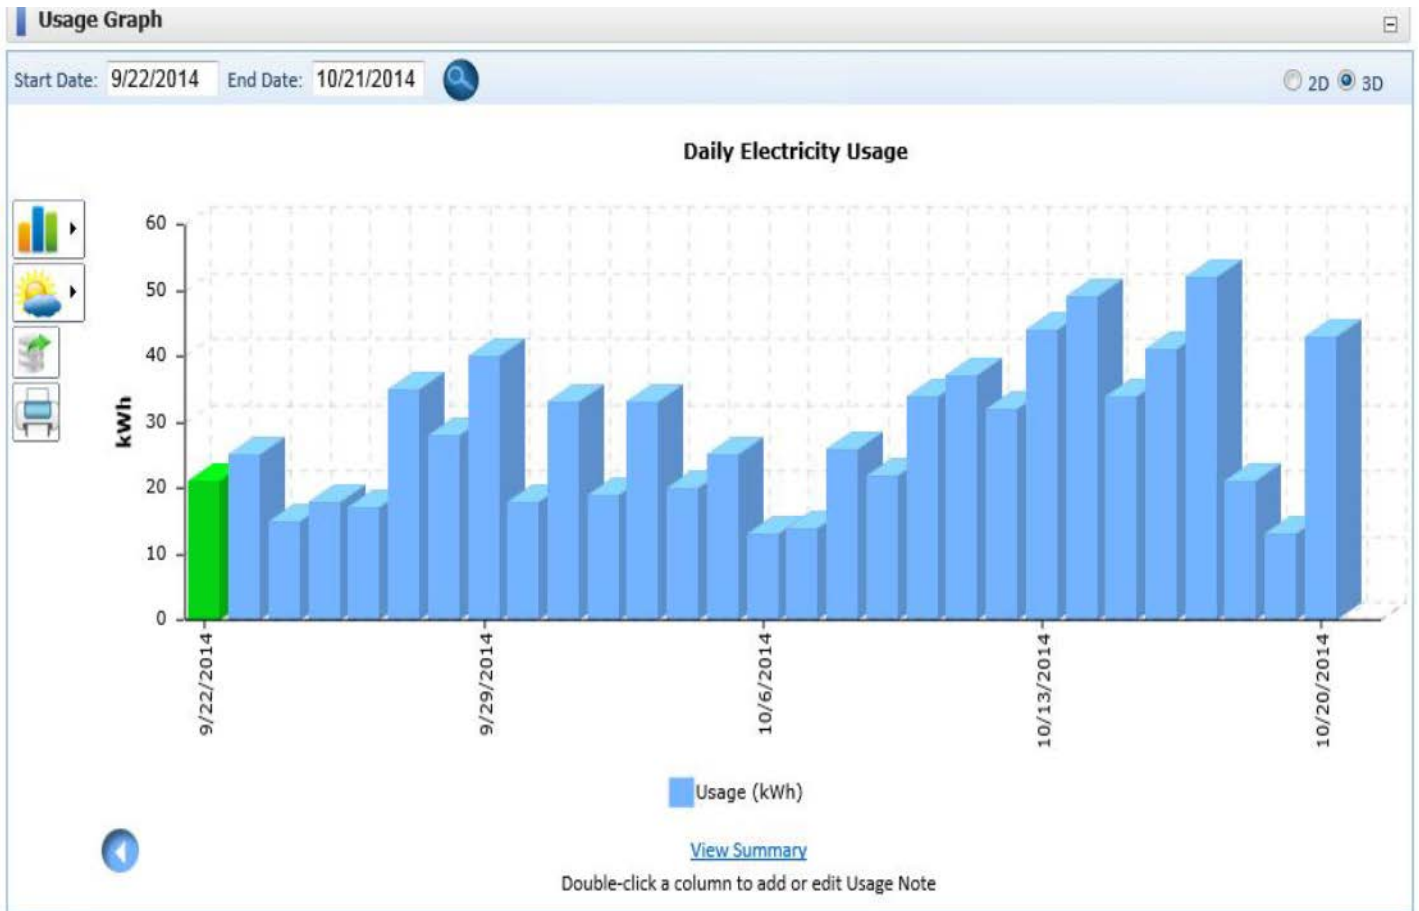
Usage Graph

Start Date: 9/22/2014 End Date: 10/21/2014

2D 3D

Daily Electricity Usage

kWh

60
50
40
30
20
10
0

9/22/2014
9/29/2014
10/6/2014
10/13/2014
10/20/2014

Usage (kWh)

View Summary

Double-click a column to add or edit Usage Note